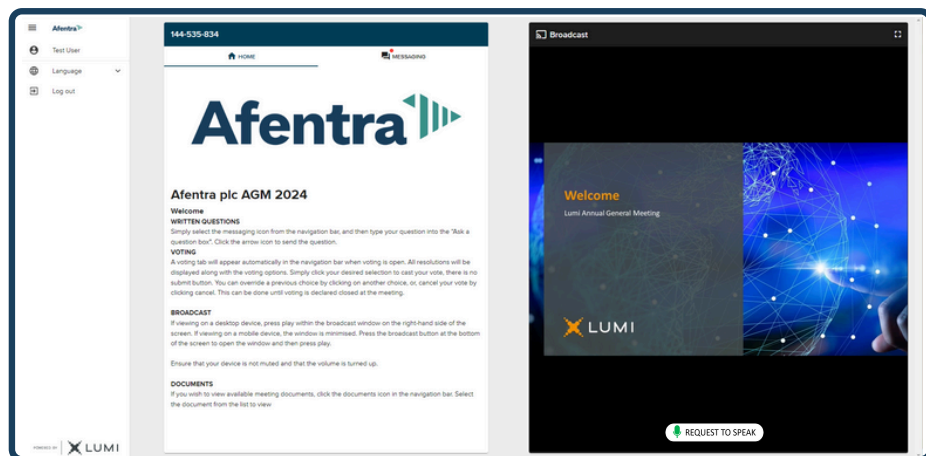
Afentra

Test User

Language

Log out

POWERED BY LUMI

144-535-834

HOME

MESSAGING

Afentra

Afentra plc AGM 2024

Welcome

WRITTEN QUESTIONS

Simply select the messaging icon from the navigation bar, and then type your question into the "Ask a question box". Click the arrow icon to send the question.

VOTING

A voting tab will appear automatically in the navigation bar when voting is open. All resolutions will be displayed along with the voting options. Simply click your desired selection to cast your vote, there is no submit button. You can override a previous choice by clicking on another choice, or, cancel your vote by clicking cancel. This can be done until voting is declared closed at the meeting.

BROADCAST

If viewing on a desktop device, press play within the broadcast window on the right-hand side of the screen. If viewing on a mobile device, the window is minimised. Press the broadcast button at the bottom of the screen to open the window and then press play.

Ensure that your device is not muted and that the volume is turned up.

DOCUMENTS

If you wish to view available meeting documents, click the documents icon in the navigation bar. Select the document from the list to view

Broadcast

Welcome

Lumi Annual General Meeting

LUMI

REQUEST TO SPEAK